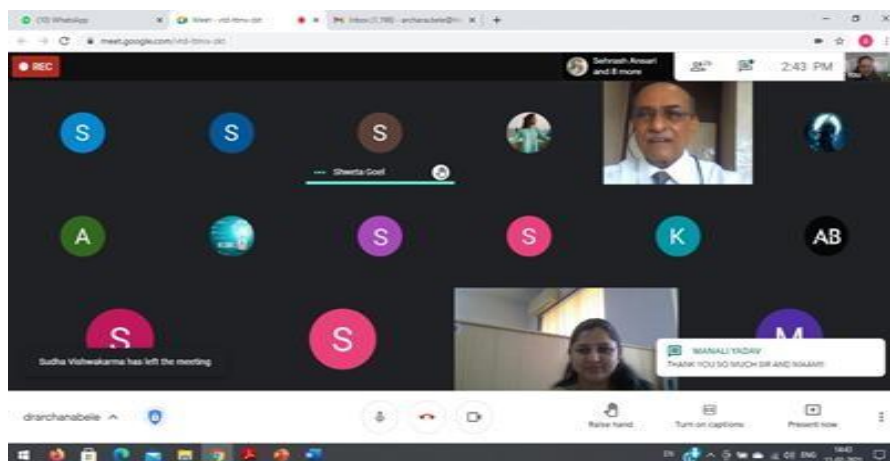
(10) WhatsApp
Meet - vid-ttmv-dkt
Inbox (1,795) - archanabele@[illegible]
meet.google.com/vid-ttmv-dkt

REC
Sehnash Ansari and 8 more
2:43 PM

S
S
S
Sheeta Goel
A
S
S
K
AB
S
S
M

Sudha Vishwakarma has left the meeting

MANALI YADAV
THANK YOU SO MUCH SIR AND MAAM!!

drarchanabele
Raise hand
Turn on captions
Present now